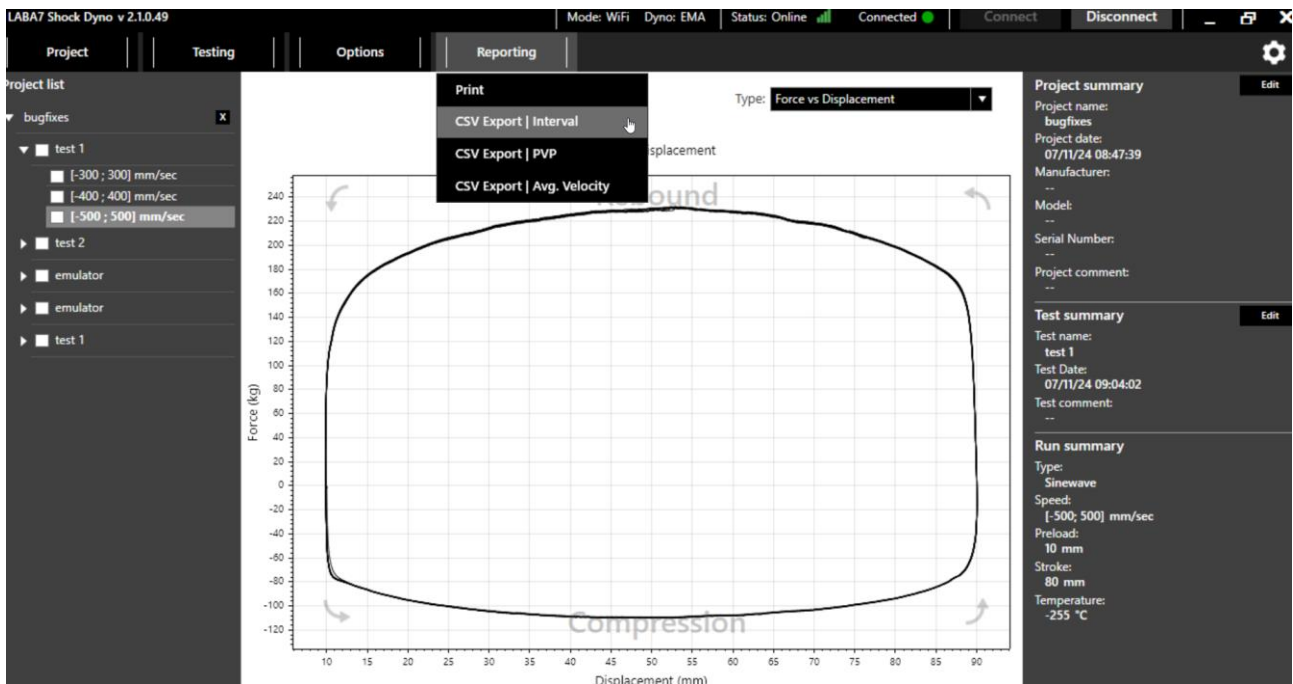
LABA7 Shock Dyno v 2.1.0.49

Mode: WiFi Dyno: EMA Status: Online Connected Connect Disconnect

Project Testing Options Reporting

Project list

bugfixes X

test 1
[-300 ; 300] mm/sec
[-400 ; 400] mm/sec
[-500 ; 500] mm/sec
test 2
emulator
emulator
test 1

Print
CSV Export | Interval
CSV Export | PVP
CSV Export | Avg. Velocity

Type: Force vs Displacement

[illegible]splacement

Rebound

Compression

| Force (kg) |
|---|
| 240 |
| 220 |
| 200 |
| 180 |
| 160 |
| 140 |
| 120 |
| 100 |
| 80 |
| 60 |
| 40 |
| 20 |
| 0 |
| -20 |
| -40 |
| -60 |
| -80 |
| -100 |
| -120 |

10 15 20 25 30 35 40 45 50 55 60 65 70 75 80 85 90

Displacement (mm)

Project summary Edit
Project name:
bugfixes
Project date:
07/11/24 08:47:39
Manufacturer:
--
Model:
--
Serial Number:
--
Project comment:
--

Test summary Edit
Test name:
test 1
Test Date:
07/11/24 09:04:02
Test comment:
--

Run summary
Type:
Sinewave
Speed:
[-500; 500] mm/sec
Preload:
10 mm
Stroke:
80 mm
Temperature:
-255 °C